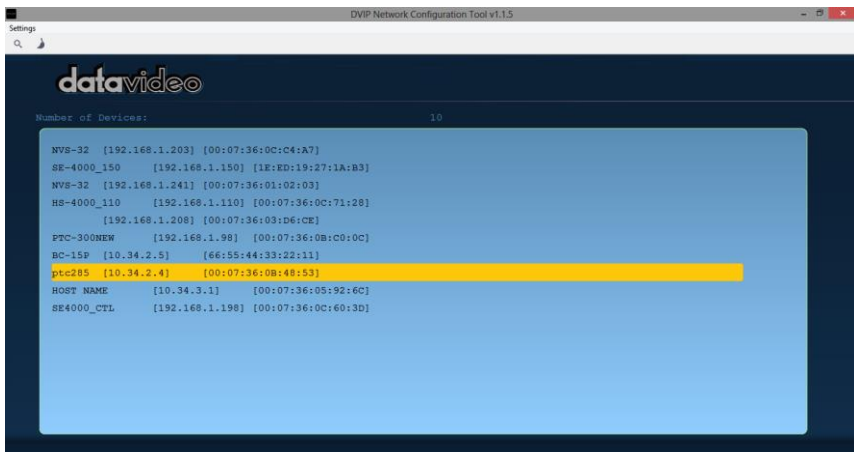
DVIP Network Configuration Tool v1.1.5

Settings

datavideo

Number of Devices: 10

NVS-32 [192.168.1.203] [00:07:36:0C:C4:A7]
SE-4000_150 [192.168.1.150] [1E:ED:19:27:1A:B3]
NVS-32 [192.168.1.241] [00:07:36:01:02:03]
HS-4000_110 [192.168.1.110] [00:07:36:0C:71:28]
[192.168.1.208] [00:07:36:03:D6:CE]
PTC-300NEW [192.168.1.98] [00:07:36:0B:C0:0C]
BC-15P [10.34.2.5] [66:55:44:33:22:11]
ptc285 [10.34.2.4] [00:07:36:0B:48:53]
HOST NAME [10.34.3.1] [00:07:36:05:92:6C]
SE4000_CTL [192.168.1.198] [00:07:36:0C:60:3D]